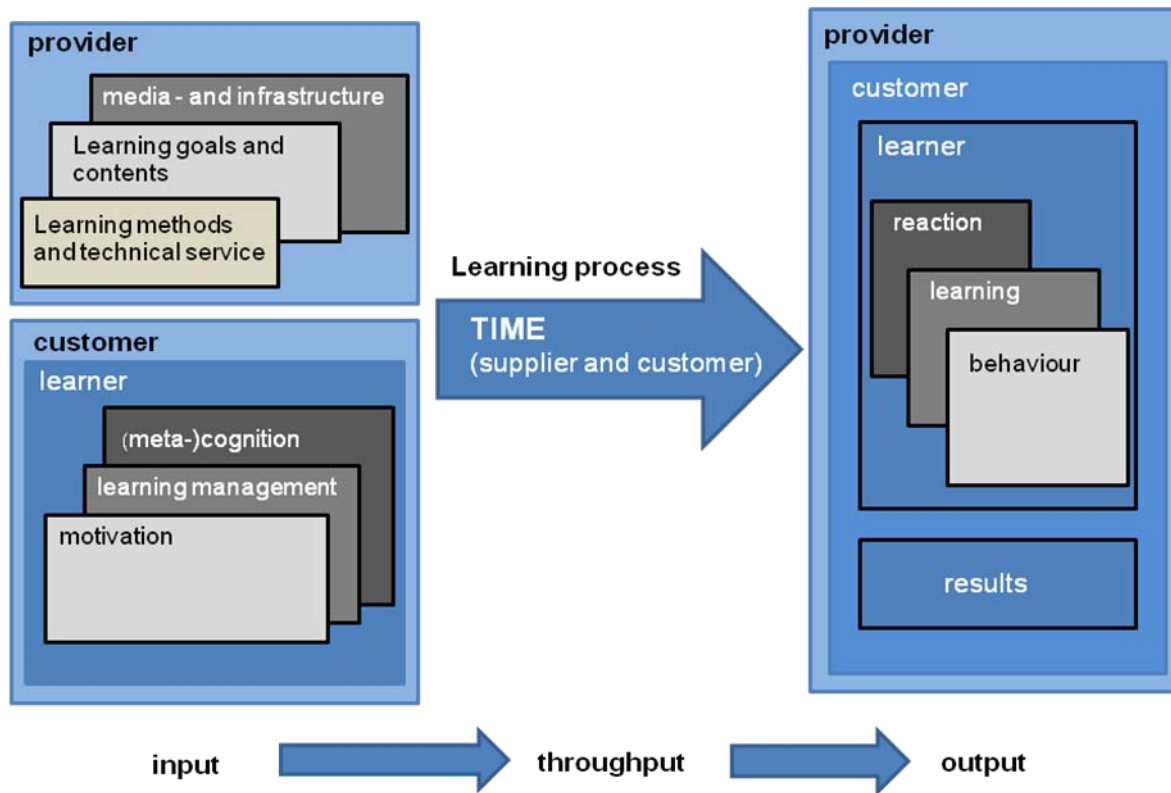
provider

media - and infrastructure

Learning goals and contents

Learning methods and technical service

customer

learner

(meta-)cognition

learning management

motivation

Learning process

TIME
(supplier and customer)

provider

customer

learner

reaction

learning

behaviour

results

input

throughput

output